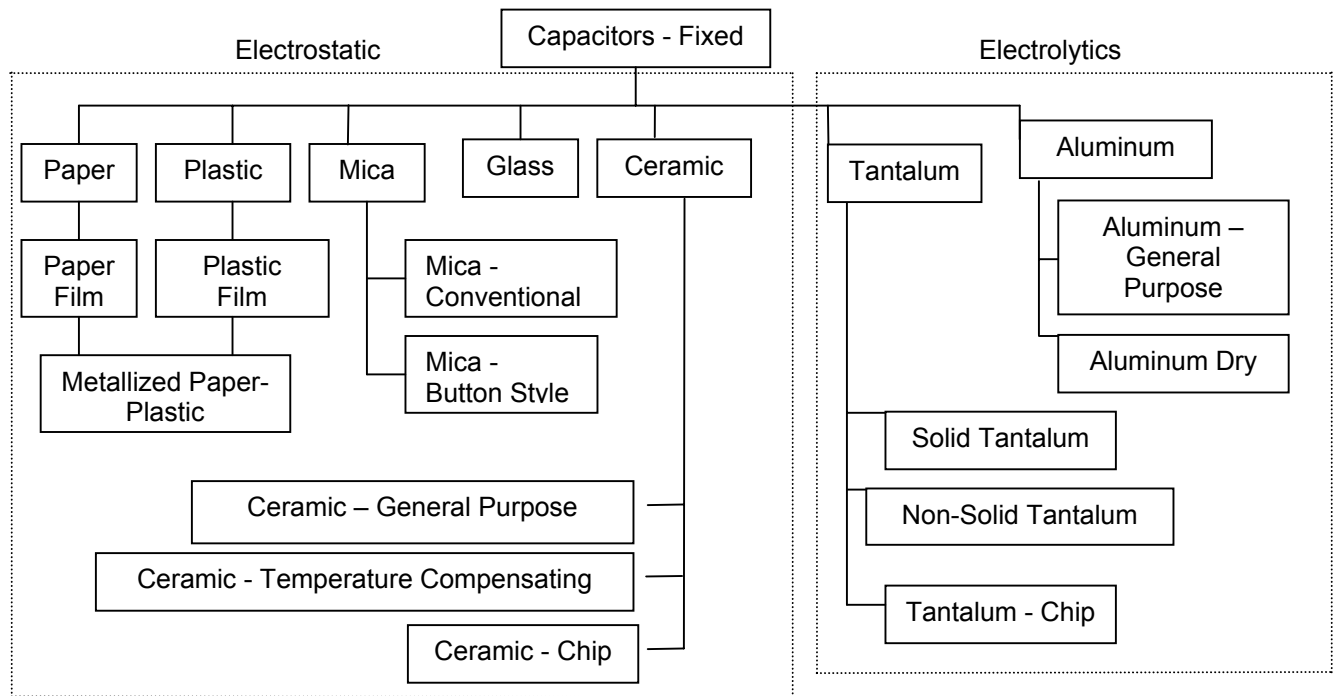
Electrostatic

Capacitors - Fixed

Electrolytics

Paper

Plastic

Mica

Glass

Ceramic

Tantalum

Aluminum

Paper Film

Plastic Film

Mica - Conventional

Aluminum – General Purpose

Metallized Paper-Plastic

Mica - Button Style

Aluminum Dry

Solid Tantalum

Ceramic – General Purpose

Non-Solid Tantalum

Ceramic - Temperature Compensating

Tantalum - Chip

Ceramic - Chip